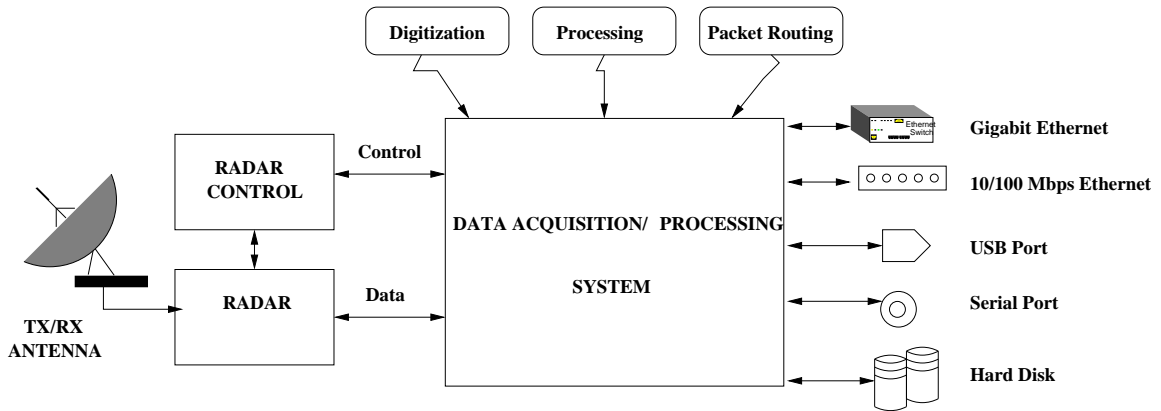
Digitization

Processing

Packet Routing

RADAR CONTROL

Control

DATA ACQUISITION/ PROCESSING SYSTEM

RADAR

Data

TX/RX ANTENNA

Ethernet Switch

Gigabit Ethernet

10/100 Mbps Ethernet

USB Port

Serial Port

Hard Disk